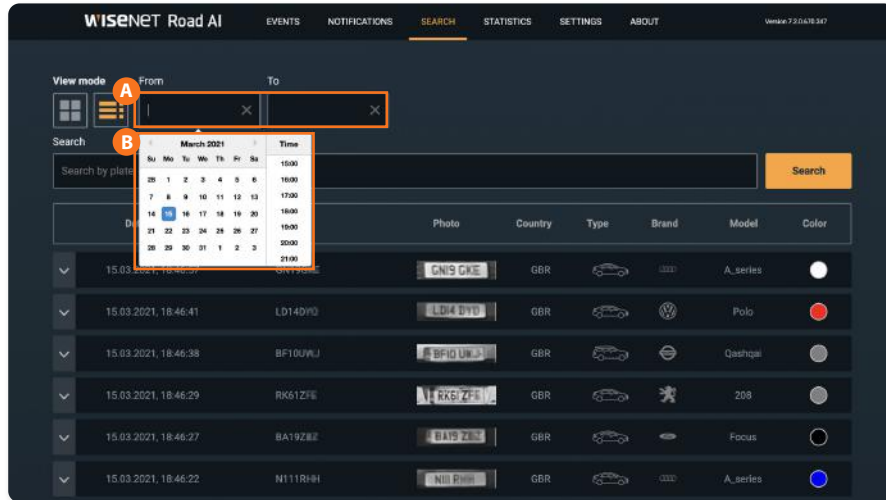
WISENET Road AI EVENTS NOTIFICATIONS SEARCH STATISTICS SETTINGS ABOUT Version 7.2.0.478.347

View mode From To

A

B

Search

Search by plate

Search

March 2021

Time

| Su | Mo | Tu | We | Th | Fr | Sa |
|---|---|---|---|---|---|---|
| 28 | 1 | 2 | 3 | 4 | 5 | 6 |
| 7 | 8 | 9 | 10 | 11 | 12 | 13 |
| 14 | 15 | 16 | 17 | 18 | 19 | 20 |
| 21 | 22 | 23 | 24 | 25 | 26 | 27 |
| 28 | 29 | 30 | 31 | 1 | 2 | 3 |

15:00
16:00
17:00
18:00
19:00
20:00
21:00

| Da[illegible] | | Photo | Country | Type | Brand | Model | Color |
|---|---|---|---|---|---|---|---|
| 15.03.2021, 18:46:5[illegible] | GN19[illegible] | GN19 GKE | GBR | | | A_series | |
| 15.03.2021, 18:46:41 | LD14DYO | LD14 DYO | GBR | | | Polo | |
| 15.03.2021, 18:46:38 | BF10UWJ | BF10 UWJ | GBR | | | Qashqai | |
| 15.03.2021, 18:46:29 | RK61ZFE | RK61 ZFE | GBR | | | 208 | |
| 15.03.2021, 18:46:27 | BA19ZBZ | BA19 ZBZ | GBR | | | Focus | |
| 15.03.2021, 18:46:22 | N111RHH | N111 RHH | GBR | | | A_series | |